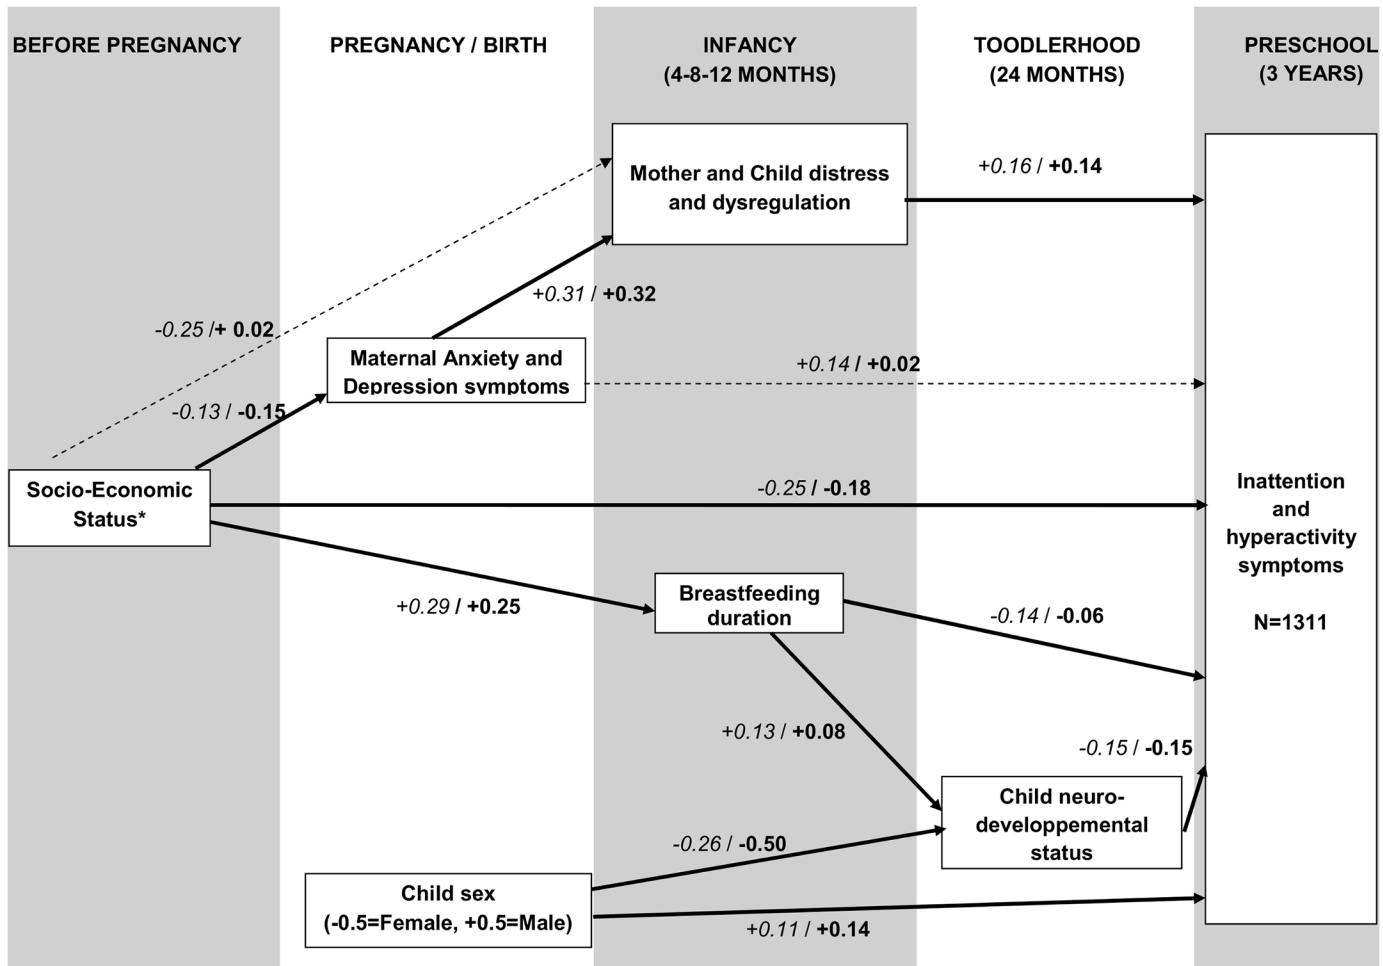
BEFORE PREGNANCY

PREGNANCY / BIRTH

INFANCY
(4-8-12 MONTHS)

TOODLERHOOD
(24 MONTHS)

PRESCHOOL
(3 YEARS)

Mother and Child distress and dysregulation

+0.16 / **+0.14**

+0.31 / **+0.32**

-0.25 / **+ 0.02**

Maternal Anxiety and Depression symptoms

+0.14 / **+0.02**

-0.13 / **-0.15**

Socio-Economic Status*

-0.25 / **-0.18**

Inattention and hyperactivity symptoms

N=1311

Breastfeeding duration

+0.29 / **+0.25**

-0.14 / **-0.06**

+0.13 / **+0.08**

-0.15 / **-0.15**

Child neuro-developpemental status

-0.26 / **-0.50**

Child sex
(-0.5=Female, +0.5=Male)

+0.11 / **+0.14**